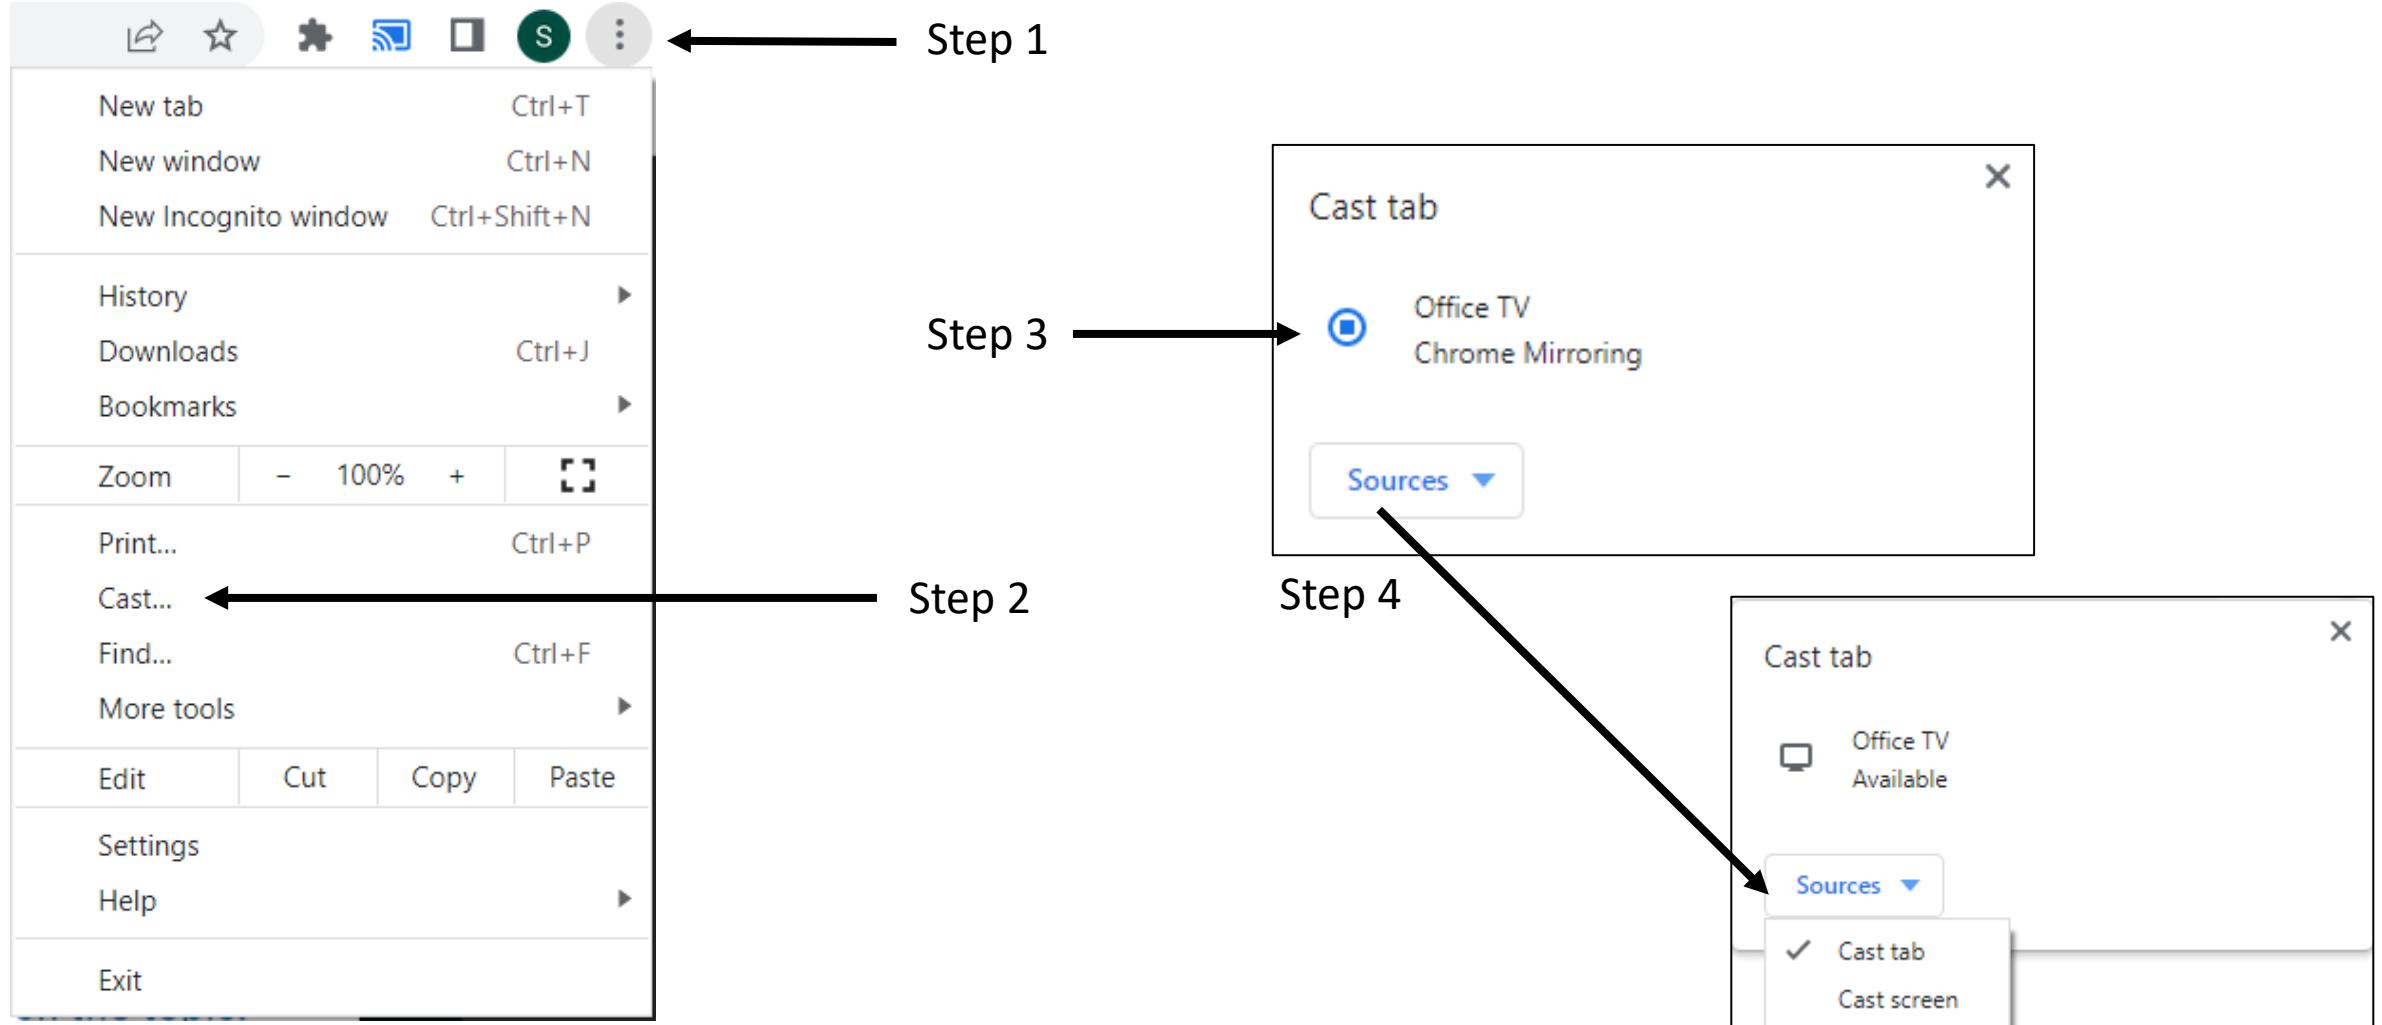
S

Step 1

New tab Ctrl+T
New window Ctrl+N
New Incognito window Ctrl+Shift+N

History
Downloads Ctrl+J
Bookmarks

Zoom – 100% +

Print... Ctrl+P
Cast...
Find... Ctrl+F
More tools

Edit Cut Copy Paste

Settings
Help

Exit

Step 2

Cast tab

Step 3

Office TV
Chrome Mirroring

Sources

Step 4

Cast tab

Office TV
Available

Sources

Cast tab
Cast screen